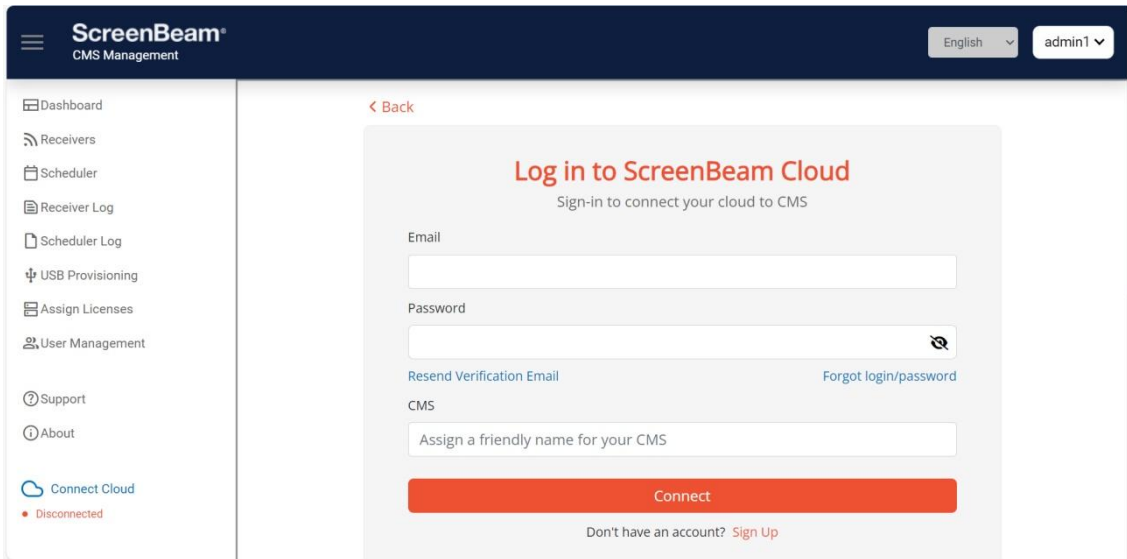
ScreenBeam®
CMS Management

English
admin1

Dashboard
Receivers
Scheduler
Receiver Log
Scheduler Log
USB Provisioning
Assign Licenses
User Management

Support
About

Connect Cloud
• Disconnected

< Back

Log in to ScreenBeam Cloud
Sign-in to connect your cloud to CMS

Email

Password

Resend Verification Email
Forgot login/password

CMS
Assign a friendly name for your CMS

Connect

Don't have an account? Sign Up